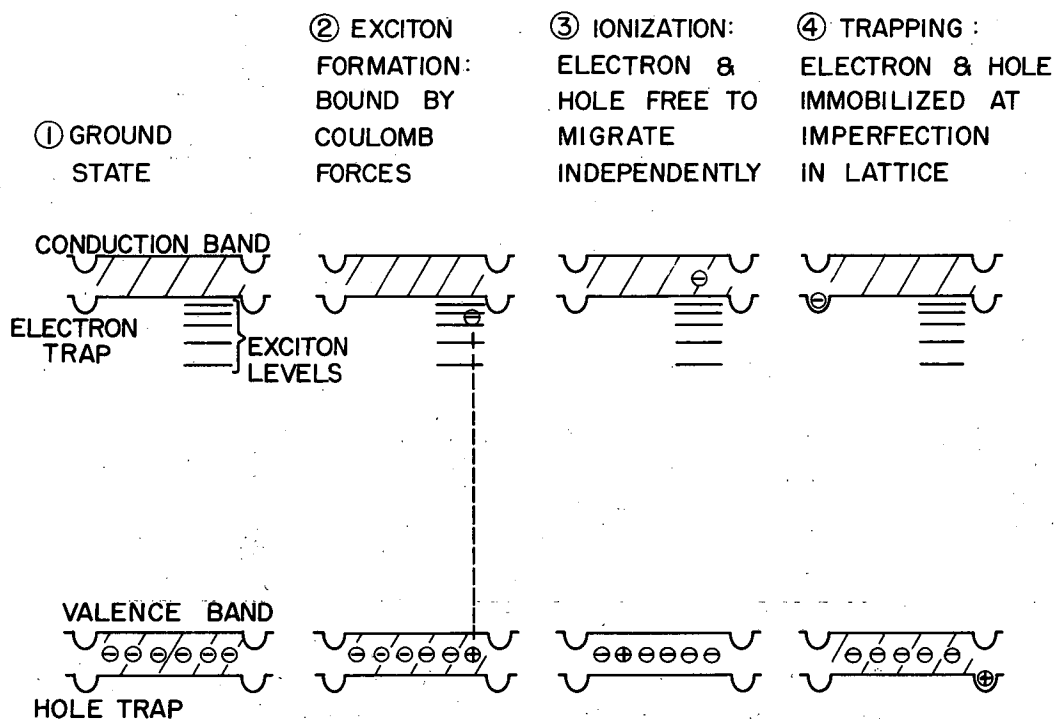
① GROUND STATE

② EXCITON FORMATION: BOUND BY COULOMB FORCES

③ IONIZATION: ELECTRON & HOLE FREE TO MIGRATE INDEPENDENTLY

④ TRAPPING: ELECTRON & HOLE IMMOBILIZED AT IMPERFECTION IN LATTICE

CONDUCTION BAND

ELECTRON TRAP

EXCITON LEVELS

VALENCE BAND

HOLE TRAP

⊖ ⊖ ⊖ ⊖ ⊖ ⊖

⊖ ⊖ ⊖ ⊖ ⊖ ⊕

⊖

⊖ ⊕ ⊖ ⊖ ⊖ ⊖

⊖

⊖ ⊖ ⊖ ⊖ ⊖

⊕